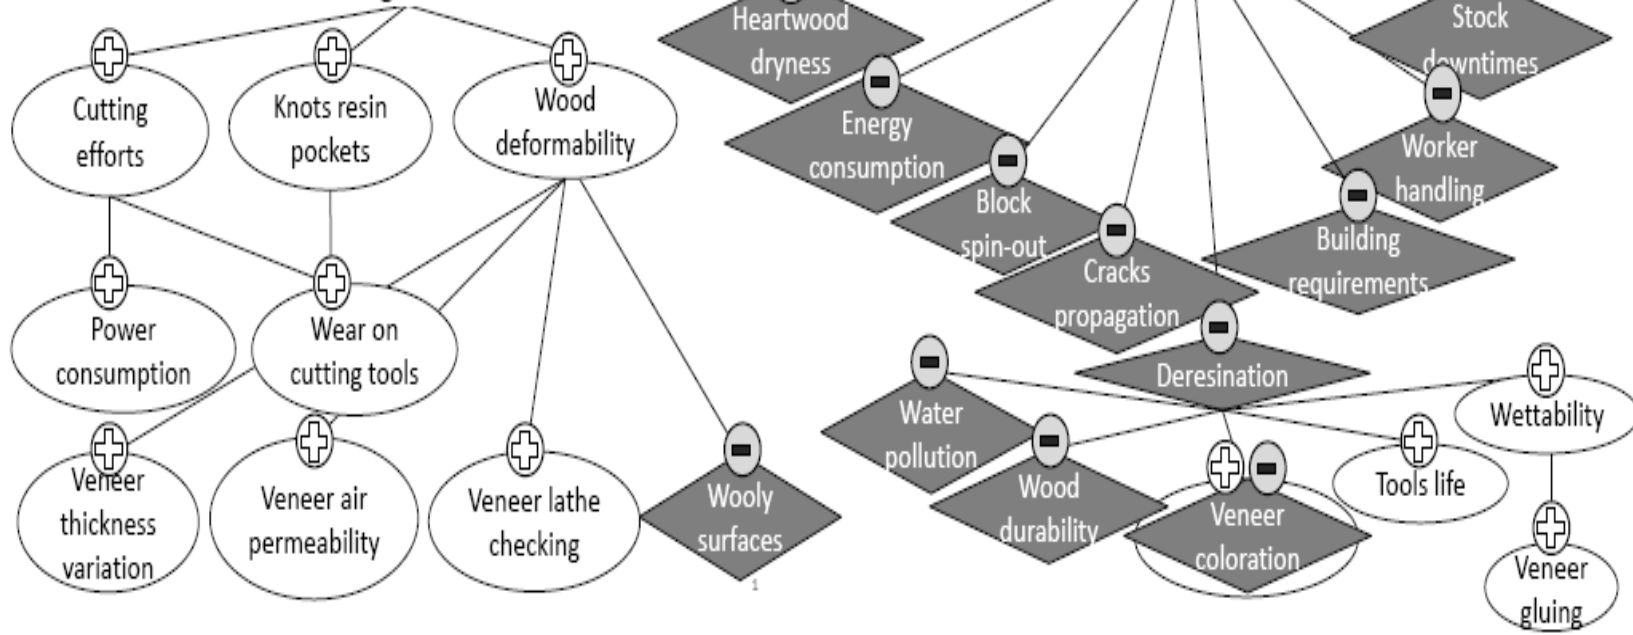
Cutting efforts

Knots resin pockets

Wood deformability

Power consumption

Wear on cutting tools

Veneer thickness variation

Veneer air permeability

Veneer lathe checking

Wooly surfaces

Heartwood dryness

Energy consumption

Block spin-out

Cracks propagation

Stock downtimes

Worker handling

Building requirements

Deresination

Water pollution

Wood durability

Veneer coloration

Tools life

Wettability

Veneer gluing